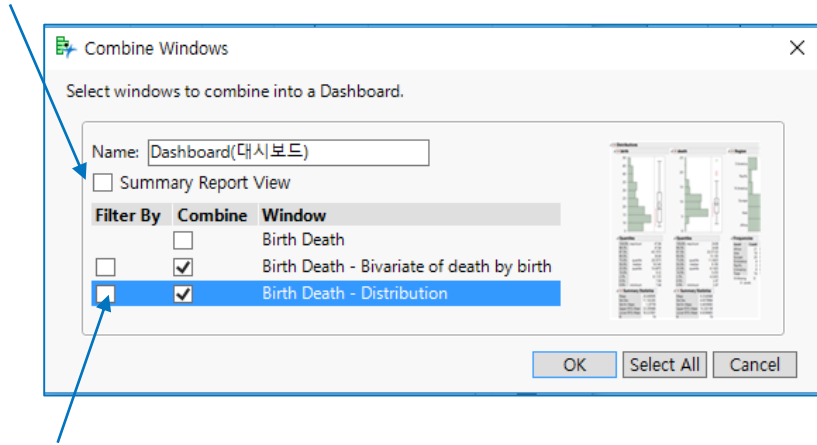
Combine Windows

Select windows to combine into a Dashboard.

Name: Dashboard(대시보드)

Summary Report View

| Filter By | Combine | Window |
|---|---|---|
| | ☐ | Birth Death |
| ☐ | ☑ | Birth Death - Bivariate of death by birth |
| ☐ | ☑ | Birth Death - Distribution |

OK Select All Cancel